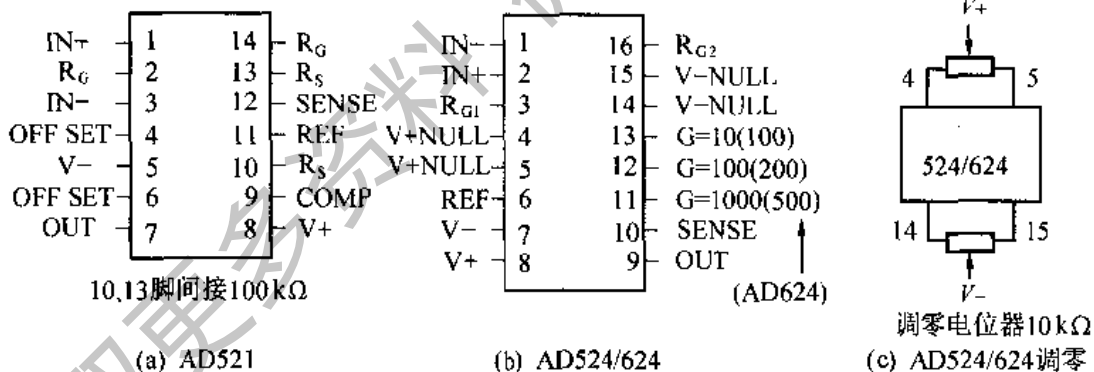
| IN+ | 1 | 14 | $R_G$ |
|---|---|---|---|
| $R_G$ | 2 | 13 | $R_S$ |
| IN− | 3 | 12 | SENSE |
| OFF SET | 4 | 11 | REF |
| V− | 5 | 10 | $R_S$ |
| OFF SET | 6 | 9 | COMP |
| OUT | 7 | 8 | V+ |

10,13脚间接100 kΩ

(a) AD521

| IN− | 1 | 16 | $R_{G2}$ |
|---|---|---|---|
| IN+ | 2 | 15 | V−NULL |
| $R_{G1}$ | 3 | 14 | V−NULL |
| V+NULL | 4 | 13 | G=10(100) |
| V+NULL | 5 | 12 | G=100(200) |
| REF | 6 | 11 | G=1000(500) |
| V− | 7 | 10 | SENSE |
| V+ | 8 | 9 | OUT |

(AD624)

(b) AD524/624

V+

4 5

524/624

14 15

V−

调零电位器10 kΩ

(c) AD524/624调零